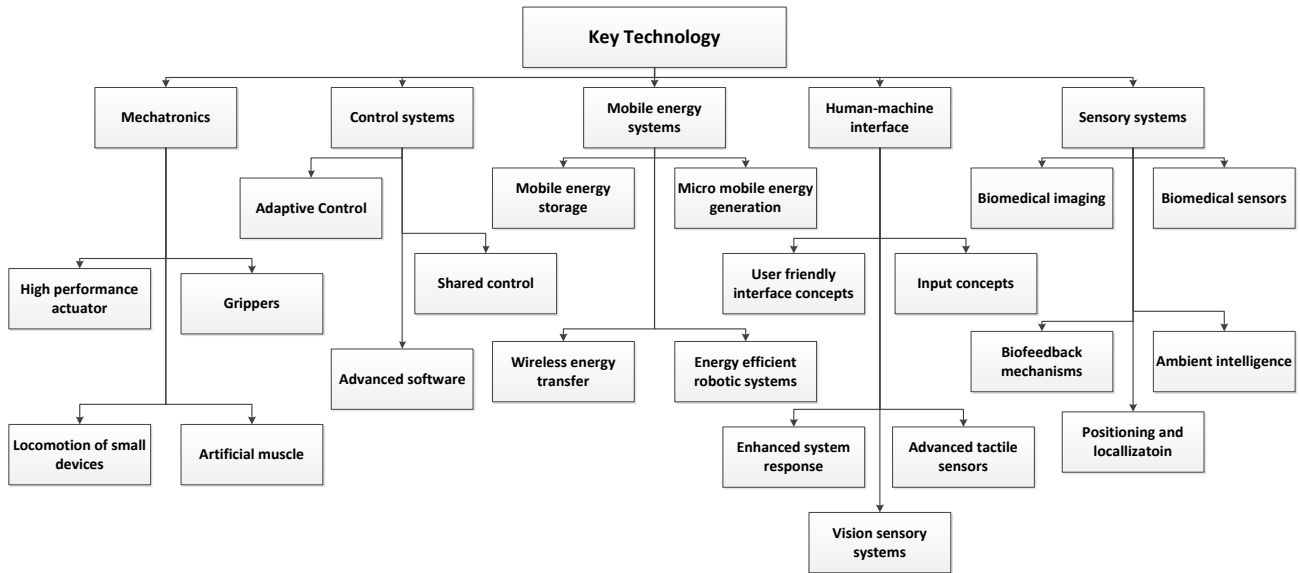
Key Technology

Mechatronics

High performance actuator

Grippers

Locomotion of small devices

Artificial muscle

Control systems

Adaptive Control

Shared control

Advanced software

Mobile energy systems

Mobile energy storage

Micro mobile energy generation

Wireless energy transfer

Energy efficient robotic systems

Human-machine interface

User friendly interface concepts

Input concepts

Enhanced system response

Advanced tactile sensors

Vision sensory systems

Sensory systems

Biomedical imaging

Biomedical sensors

Biofeedback mechanisms

Ambient intelligence

Positioning and locallizatoin